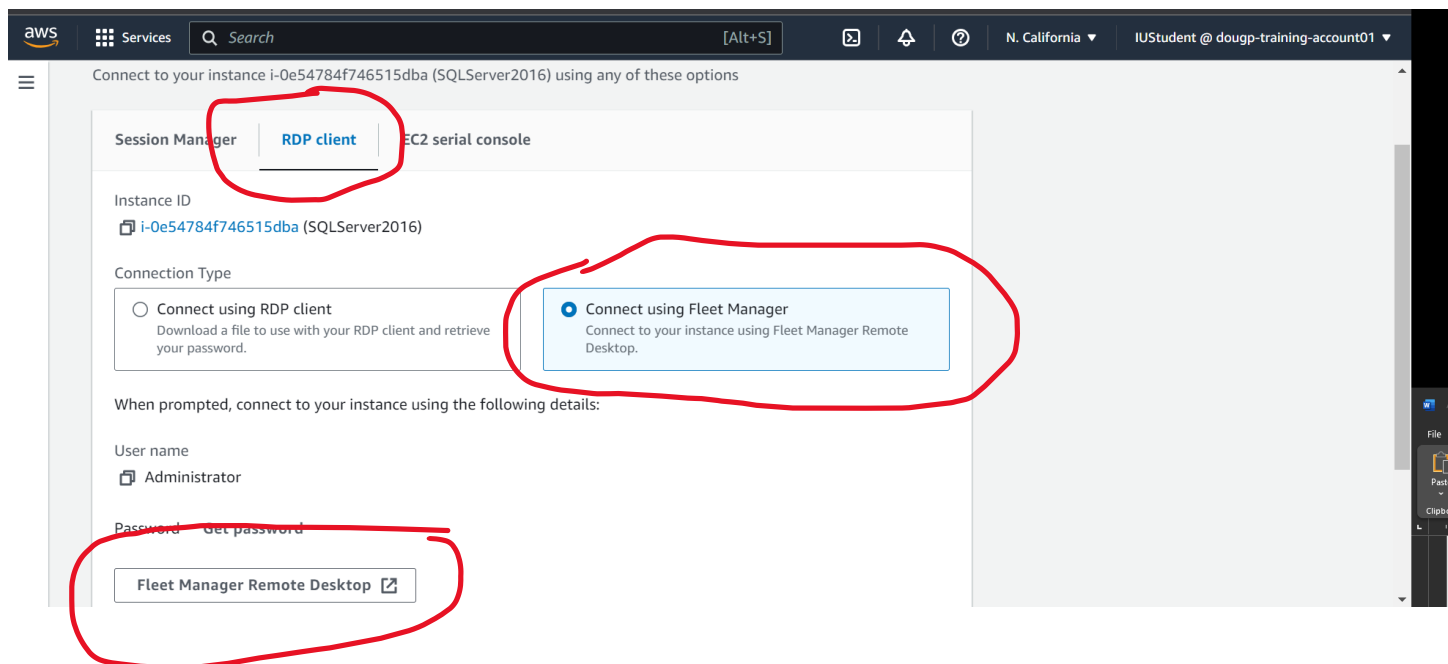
aws Services Search [Alt+S] N. California ▼ IUStudent @ dougp-training-account01 ▼

Connect to your instance i-0e54784f746515dba (SQLServer2016) using any of these options

Session Manager | RDP client | EC2 serial console

Instance ID
i-0e54784f746515dba (SQLServer2016)

Connection Type

Connect using RDP client
Download a file to use with your RDP client and retrieve your password.

Connect using Fleet Manager
Connect to your instance using Fleet Manager Remote Desktop.

When prompted, connect to your instance using the following details:

User name
Administrator

Password Get password

Fleet Manager Remote Desktop

File
Past
Clipbo